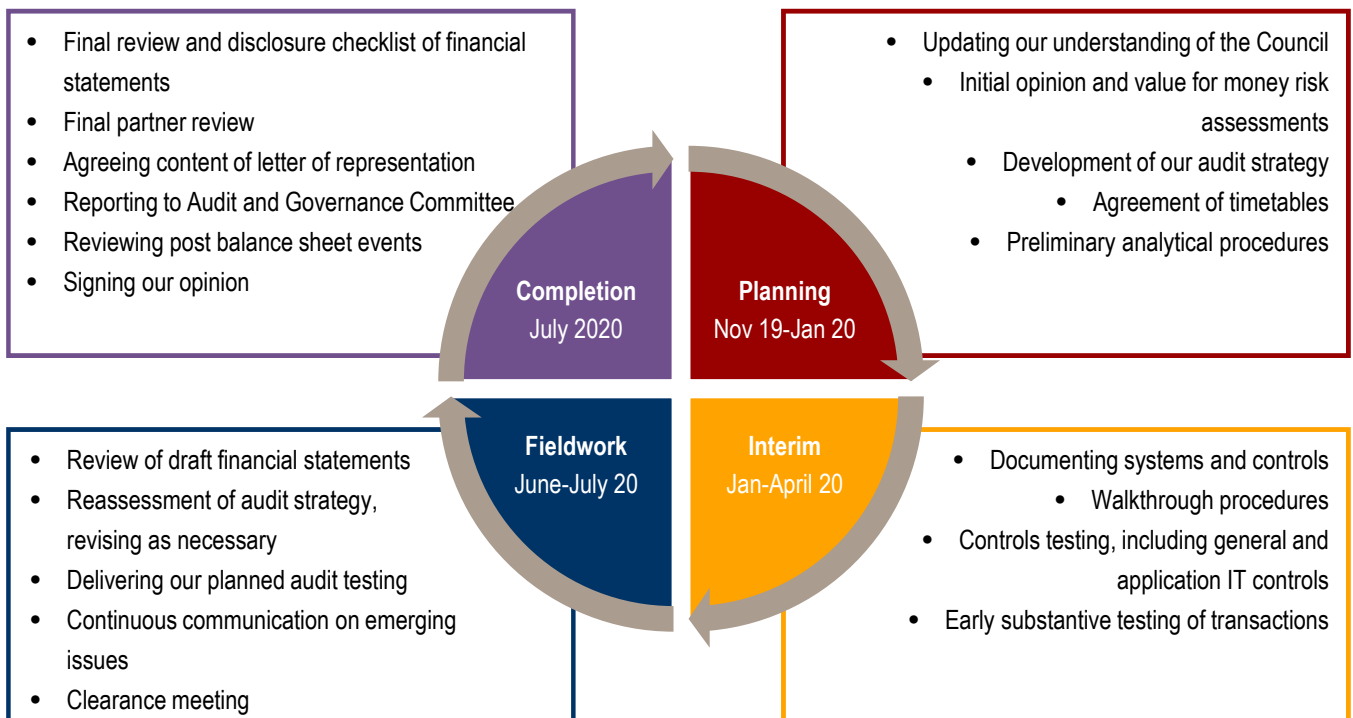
- Final review and disclosure checklist of financial statements
- Final partner review
- Agreeing content of letter of representation
- Reporting to Audit and Governance Committee
- Reviewing post balance sheet events
- Signing our opinion

- Updating our understanding of the Council
- Initial opinion and value for money risk assessments
- Development of our audit strategy
- Agreement of timetables
- Preliminary analytical procedures

Completion
July 2020

Planning
Nov 19-Jan 20

Fieldwork
June-July 20

Interim
Jan-April 20

- Review of draft financial statements
- Reassessment of audit strategy, revising as necessary
- Delivering our planned audit testing
- Continuous communication on emerging issues
- Clearance meeting

- Documenting systems and controls
- Walkthrough procedures
- Controls testing, including general and application IT controls
- Early substantive testing of transactions